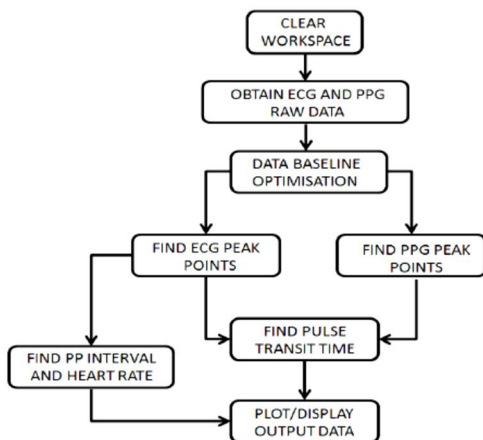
CLEAR WORKSPACE

OBTAIN ECG AND PPG RAW DATA

DATA BASELINE OPTIMISATION

FIND ECG PEAK POINTS

FIND PPG PEAK POINTS

FIND PULSE TRANSIT TIME

FIND PP INTERVAL AND HEART RATE

PLOT/DISPLAY OUTPUT DATA